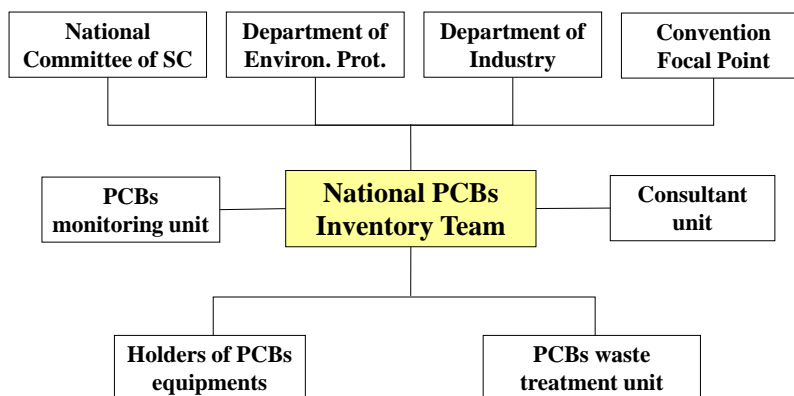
National Committee of SC

Department of Environ. Prot.

Department of Industry

Convention Focal Point

PCBs monitoring unit

National PCBs Inventory Team

Consultant unit

Holders of PCBs equipments

PCBs waste treatment unit